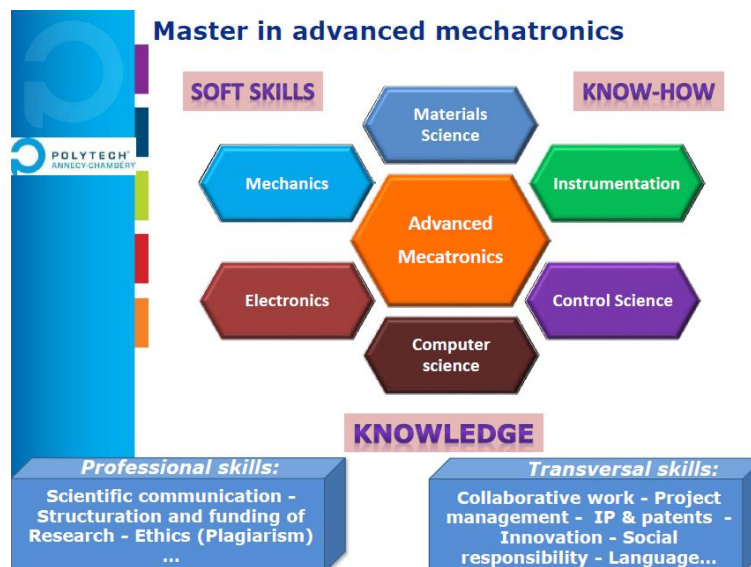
Master in advanced mechatronics

POLYTECH ANNECY-CHAMBÉRY

SOFT SKILLS

KNOW-HOW

Materials Science

Mechanics

Instrumentation

Advanced Mecatronics

Electronics

Control Science

Computer science

KNOWLEDGE

Professional skills:

Scientific communication - Structuration and funding of Research - Ethics (Plagiarism) ...

Transversal skills:

Collaborative work - Project management - IP & patents - Innovation - Social responsibility - Language...